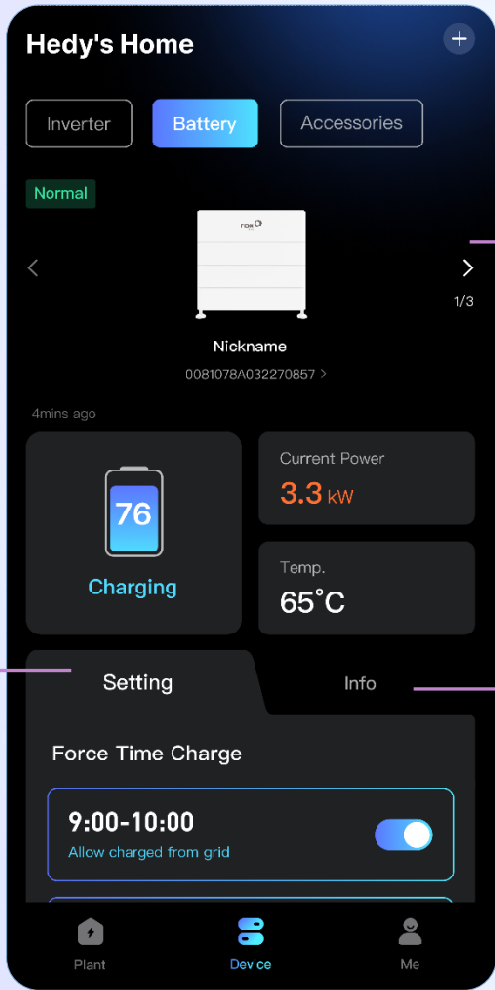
Hedy's Home

+

Inverter

Battery

Accessories

Normal

1/3

Nickname

0081078A032270857 >

4mins ago

76

Charging

Current Power

3.3 kW

Temp.

65°C

Setting

Info

Force Time Charge

9:00-10:00

Allow charged from grid

Plant

Device

Me